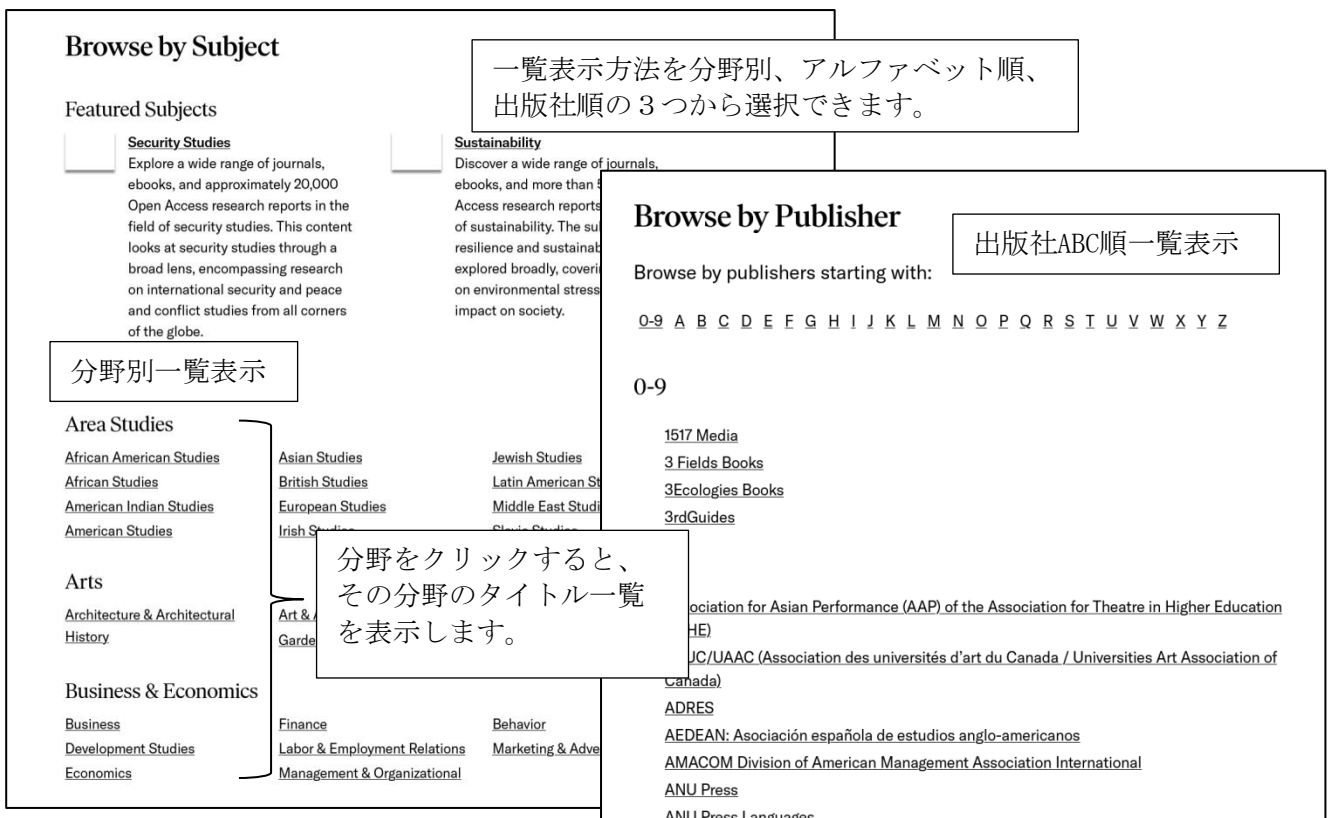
Browse by Subject

一覧表示方法を分野別、アルファベット順、出版社順の３つから選択できます。

Featured Subjects

Security Studies
Explore a wide range of journals, ebooks, and approximately 20,000 Open Access research reports in the field of security studies. This content looks at security studies through a broad lens, encompassing research on international security and peace and conflict studies from all corners of the globe.

Sustainability
Discover a wide range of journals, ebooks, and more than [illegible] Access research reports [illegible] of sustainability. The su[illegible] resilience and sustainab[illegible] explored broadly, coveri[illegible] on environmental stress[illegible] impact on society.

分野別一覧表示

Area Studies
African American Studies
African Studies
American Indian Studies
American Studies
Asian Studies
British Studies
European Studies
Irish St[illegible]
Jewish Studies
Latin American St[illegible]
Middle East Studi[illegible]
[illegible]

分野をクリックすると、その分野のタイトル一覧を表示します。

Arts
Architecture & Architectural History
Art & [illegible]
Garde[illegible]

Business & Economics
Business
Development Studies
Economics
Finance
Labor & Employment Relations
Management & Organizational
Behavior
Marketing & Adve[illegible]

Browse by Publisher

出版社ABC順一覧表示

Browse by publishers starting with:

0-9 A B C D E F G H I J K L M N O P Q R S T U V W X Y Z

0-9

1517 Media
3 Fields Books
3Ecologies Books
3rdGuides

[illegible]ociation for Asian Performance (AAP) of the Association for Theatre in Higher Education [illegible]HE)
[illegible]UC/UAAC (Association des universités d'art du Canada / Universities Art Association of Canada)
ADRES
AEDEAN: Asociación española de estudios anglo-americanos
AMACOM Division of American Management Association International
ANU Press
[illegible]